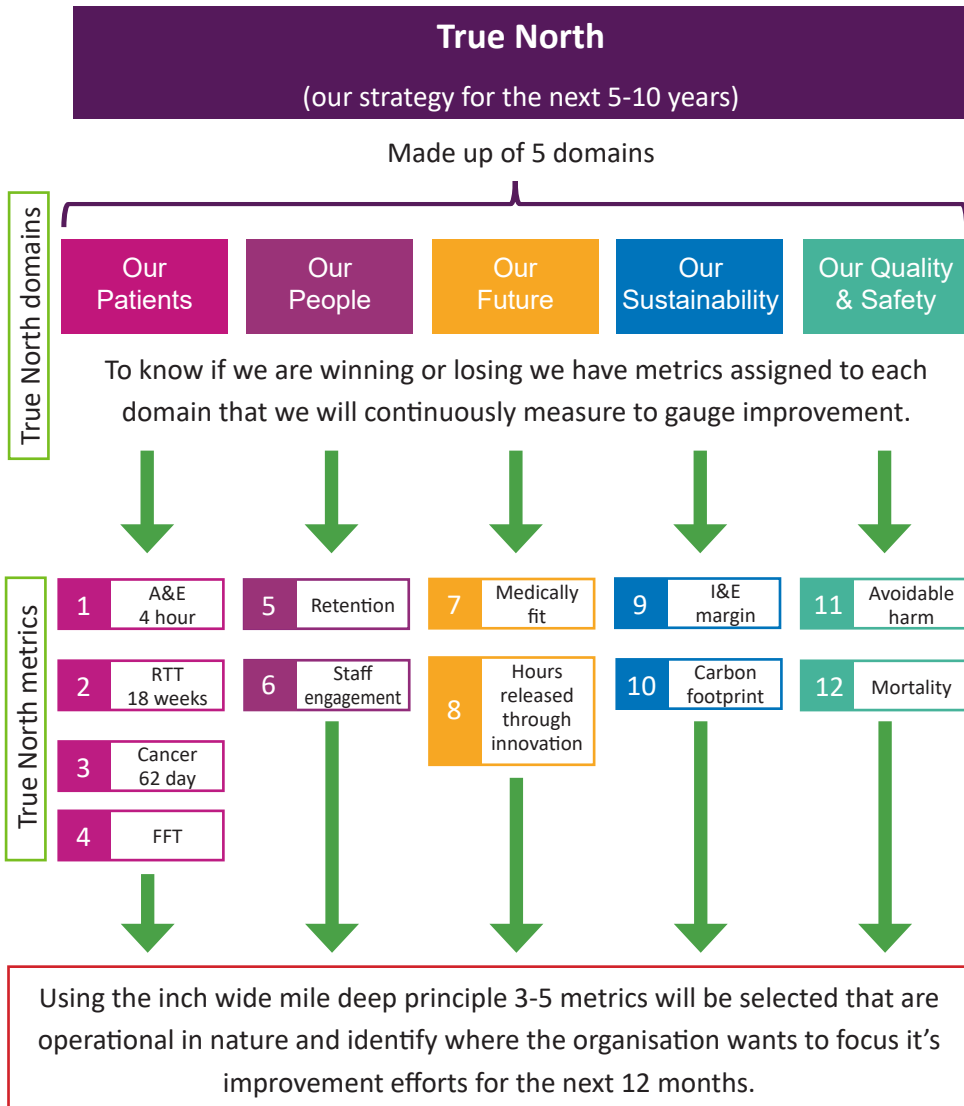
True North

(our strategy for the next 5-10 years)

Made up of 5 domains

True North domains

Our Patients

Our People

Our Future

Our Sustainability

Our Quality & Safety

To know if we are winning or losing we have metrics assigned to each domain that we will continuously measure to gauge improvement.

True North metrics

1 A&E 4 hour

2 RTT 18 weeks

3 Cancer 62 day

4 FFT

5 Retention

6 Staff engagement

7 Medically fit

8 Hours released through innovation

9 I&E margin

10 Carbon footprint

11 Avoidable harm

12 Mortality

Using the inch wide mile deep principle 3-5 metrics will be selected that are operational in nature and identify where the organisation wants to focus it's improvement efforts for the next 12 months.